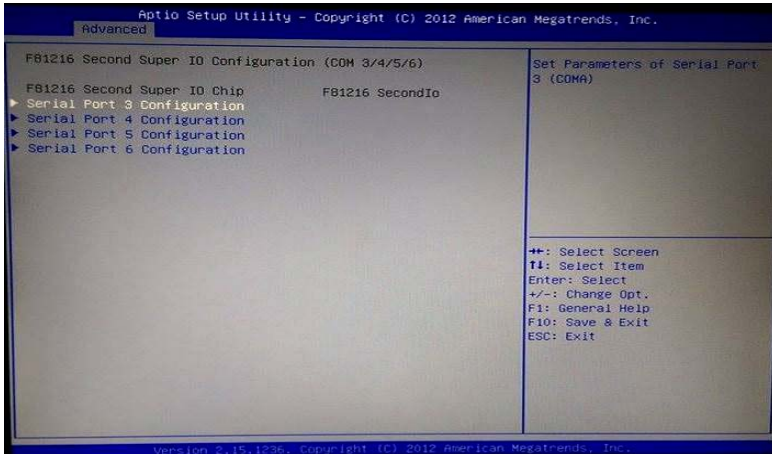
Aptio Setup Utility – Copyright (C) 2012 American Megatrends, Inc.
Advanced

F81216 Second Super IO Configuration (COM 3/4/5/6)

F81216 Second Super IO Chip F81216 SecondIo
▶ Serial Port 3 Configuration
▶ Serial Port 4 Configuration
▶ Serial Port 5 Configuration
▶ Serial Port 6 Configuration

Set Parameters of Serial Port 3 (COMA)

↔: Select Screen
↑↓: Select Item
Enter: Select
+/-: Change Opt.
F1: General Help
F10: Save & Exit
ESC: Exit

Version 2.15.1236. Copyright (C) 2012 American Megatrends, Inc.